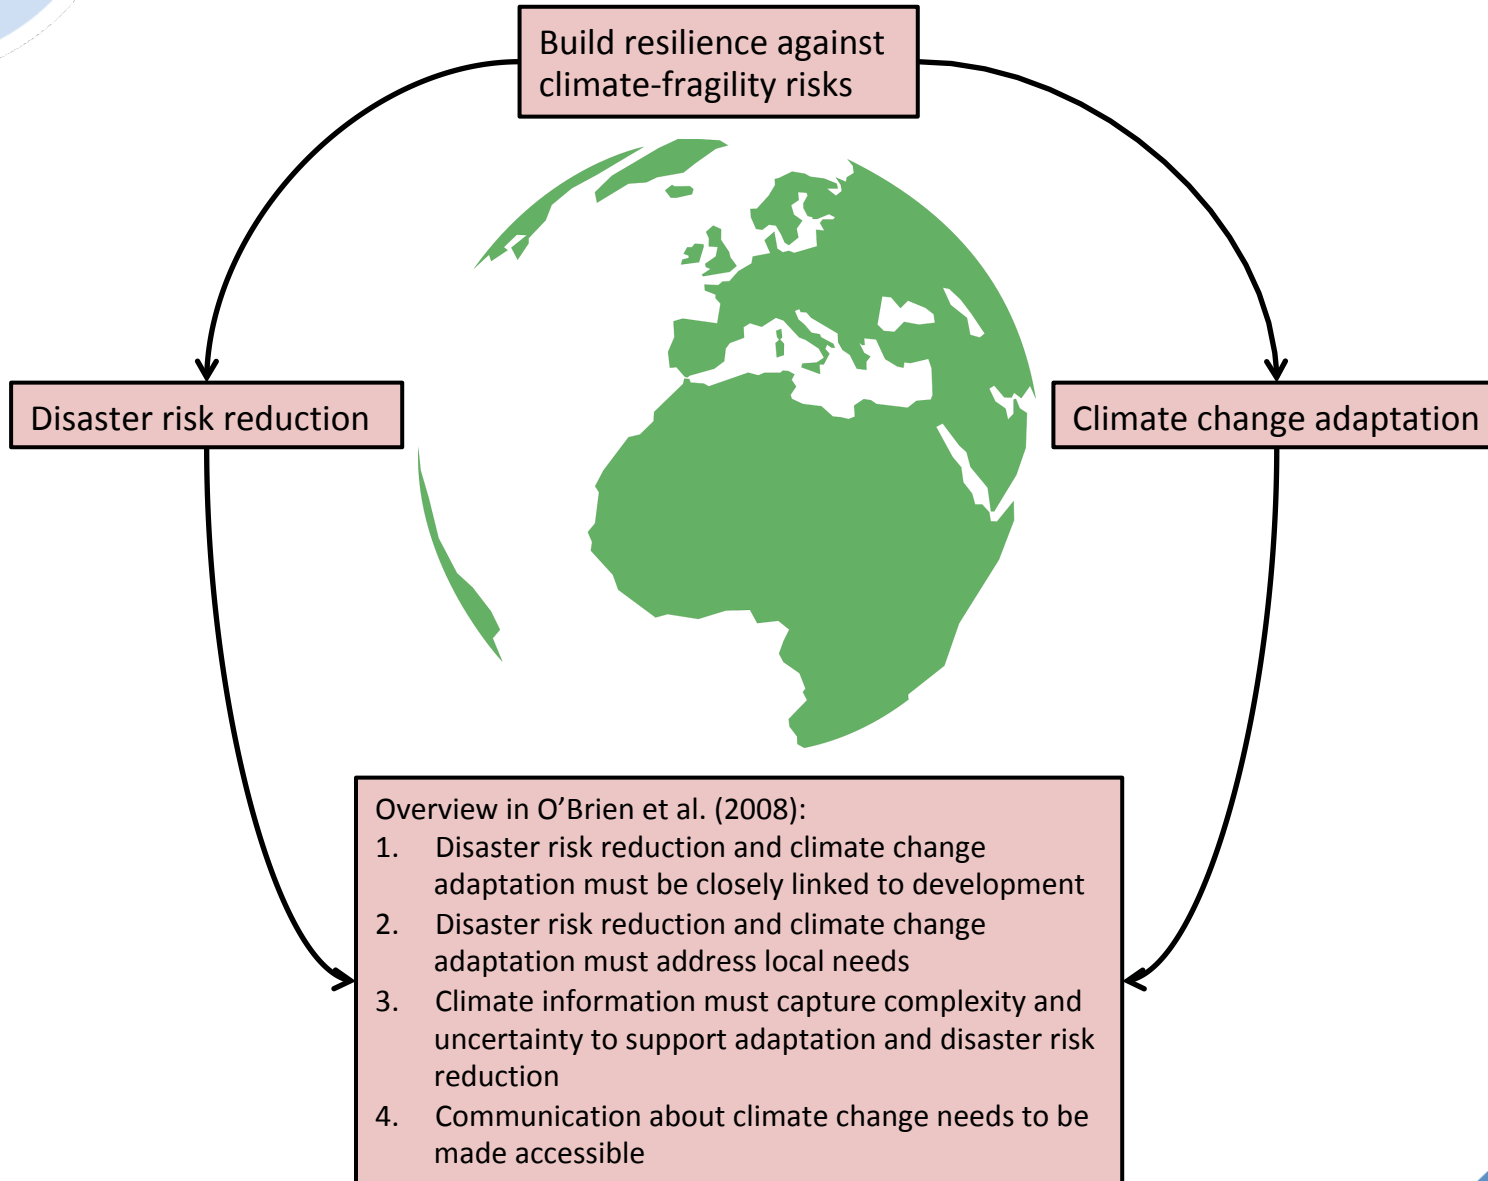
Build resilience against climate-fragility risks

Disaster risk reduction

Climate change adaptation

Overview in O'Brien et al. (2008):
1. Disaster risk reduction and climate change adaptation must be closely linked to development
2. Disaster risk reduction and climate change adaptation must address local needs
3. Climate information must capture complexity and uncertainty to support adaptation and disaster risk reduction
4. Communication about climate change needs to be made accessible